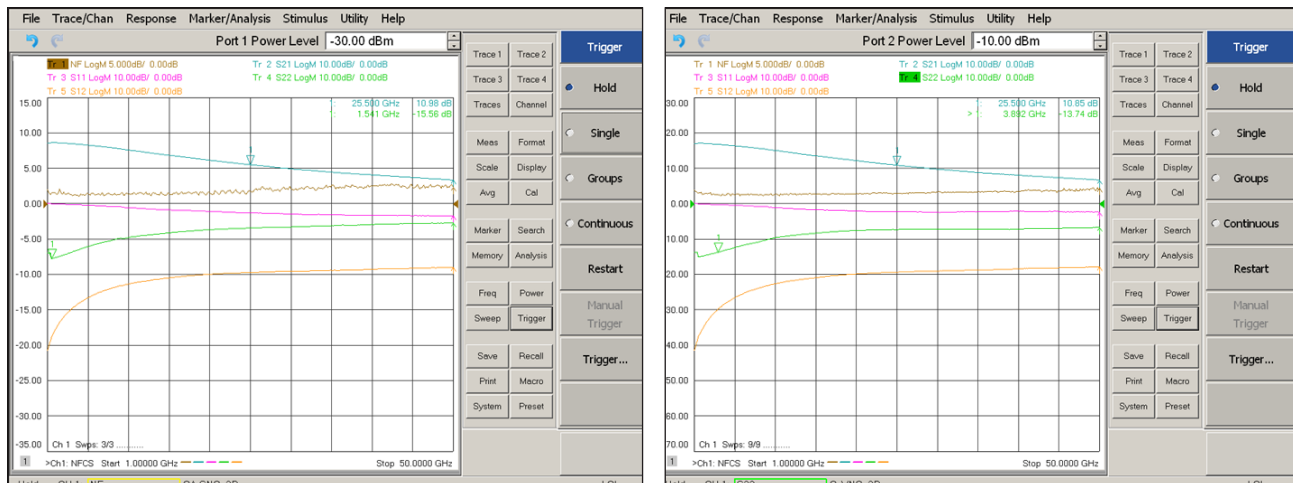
File Trace/Chan Response Marker/Analysis Stimulus Utility Help

Port 1 Power Level -30.00 dBm

Tr 1 NF LogM 5.000dB/ 0.00dB
Tr 2 S21 LogM 10.00dB/ 0.00dB
Tr 3 S11 LogM 10.00dB/ 0.00dB
Tr 4 S22 LogM 10.00dB/ 0.00dB
Tr 5 S12 LogM 10.00dB/ 0.00dB

1: 25.500 GHz 10.98 dB
1: 1.541 GHz -15.56 dB

15.00
10.00
5.00
0.00
-5.00
-10.00
-15.00
-20.00
-25.00
-30.00
-35.00

Ch 1 Swps: 3/3

1 >Ch1: NFCS Start 1.00000 GHz Stop 50.0000 GHz

Trace 1 Trace 2
Trace 3 Trace 4
Traces Channel
Meas Format
Scale Display
Avg Cal
Marker Search
Memory Analysis
Freq Power
Sweep Trigger
Save Recall
Print Macro
System Preset

Trigger
Hold
Single
Groups
Continuous
Restart
Manual Trigger
Trigger...

File Trace/Chan Response Marker/Analysis Stimulus Utility Help

Port 2 Power Level -10.00 dBm

Tr 1 NF LogM 5.000dB/ 0.00dB
Tr 2 S21 LogM 10.00dB/ 0.00dB
Tr 3 S11 LogM 10.00dB/ 0.00dB
Tr 4 S22 LogM 10.00dB/ 0.00dB
Tr 5 S12 LogM 10.00dB/ 0.00dB

1: 25.500 GHz 10.85 dB
> 1: 3.892 GHz -13.74 dB

30.00
20.00
10.00
0.00
10.00
20.00
30.00
40.00
50.00
60.00
70.00

Ch 1 Swps: 9/9

1 >Ch1: NFCS Start 1.00000 GHz Stop 50.0000 GHz

Trace 1 Trace 2
Trace 3 Trace 4
Traces Channel
Meas Format
Scale Display
Avg Cal
Marker Search
Memory Analysis
Freq Power
Sweep Trigger
Save Recall
Print Macro
System Preset

Trigger
Hold
Single
Groups
Continuous
Restart
Manual Trigger
Trigger...